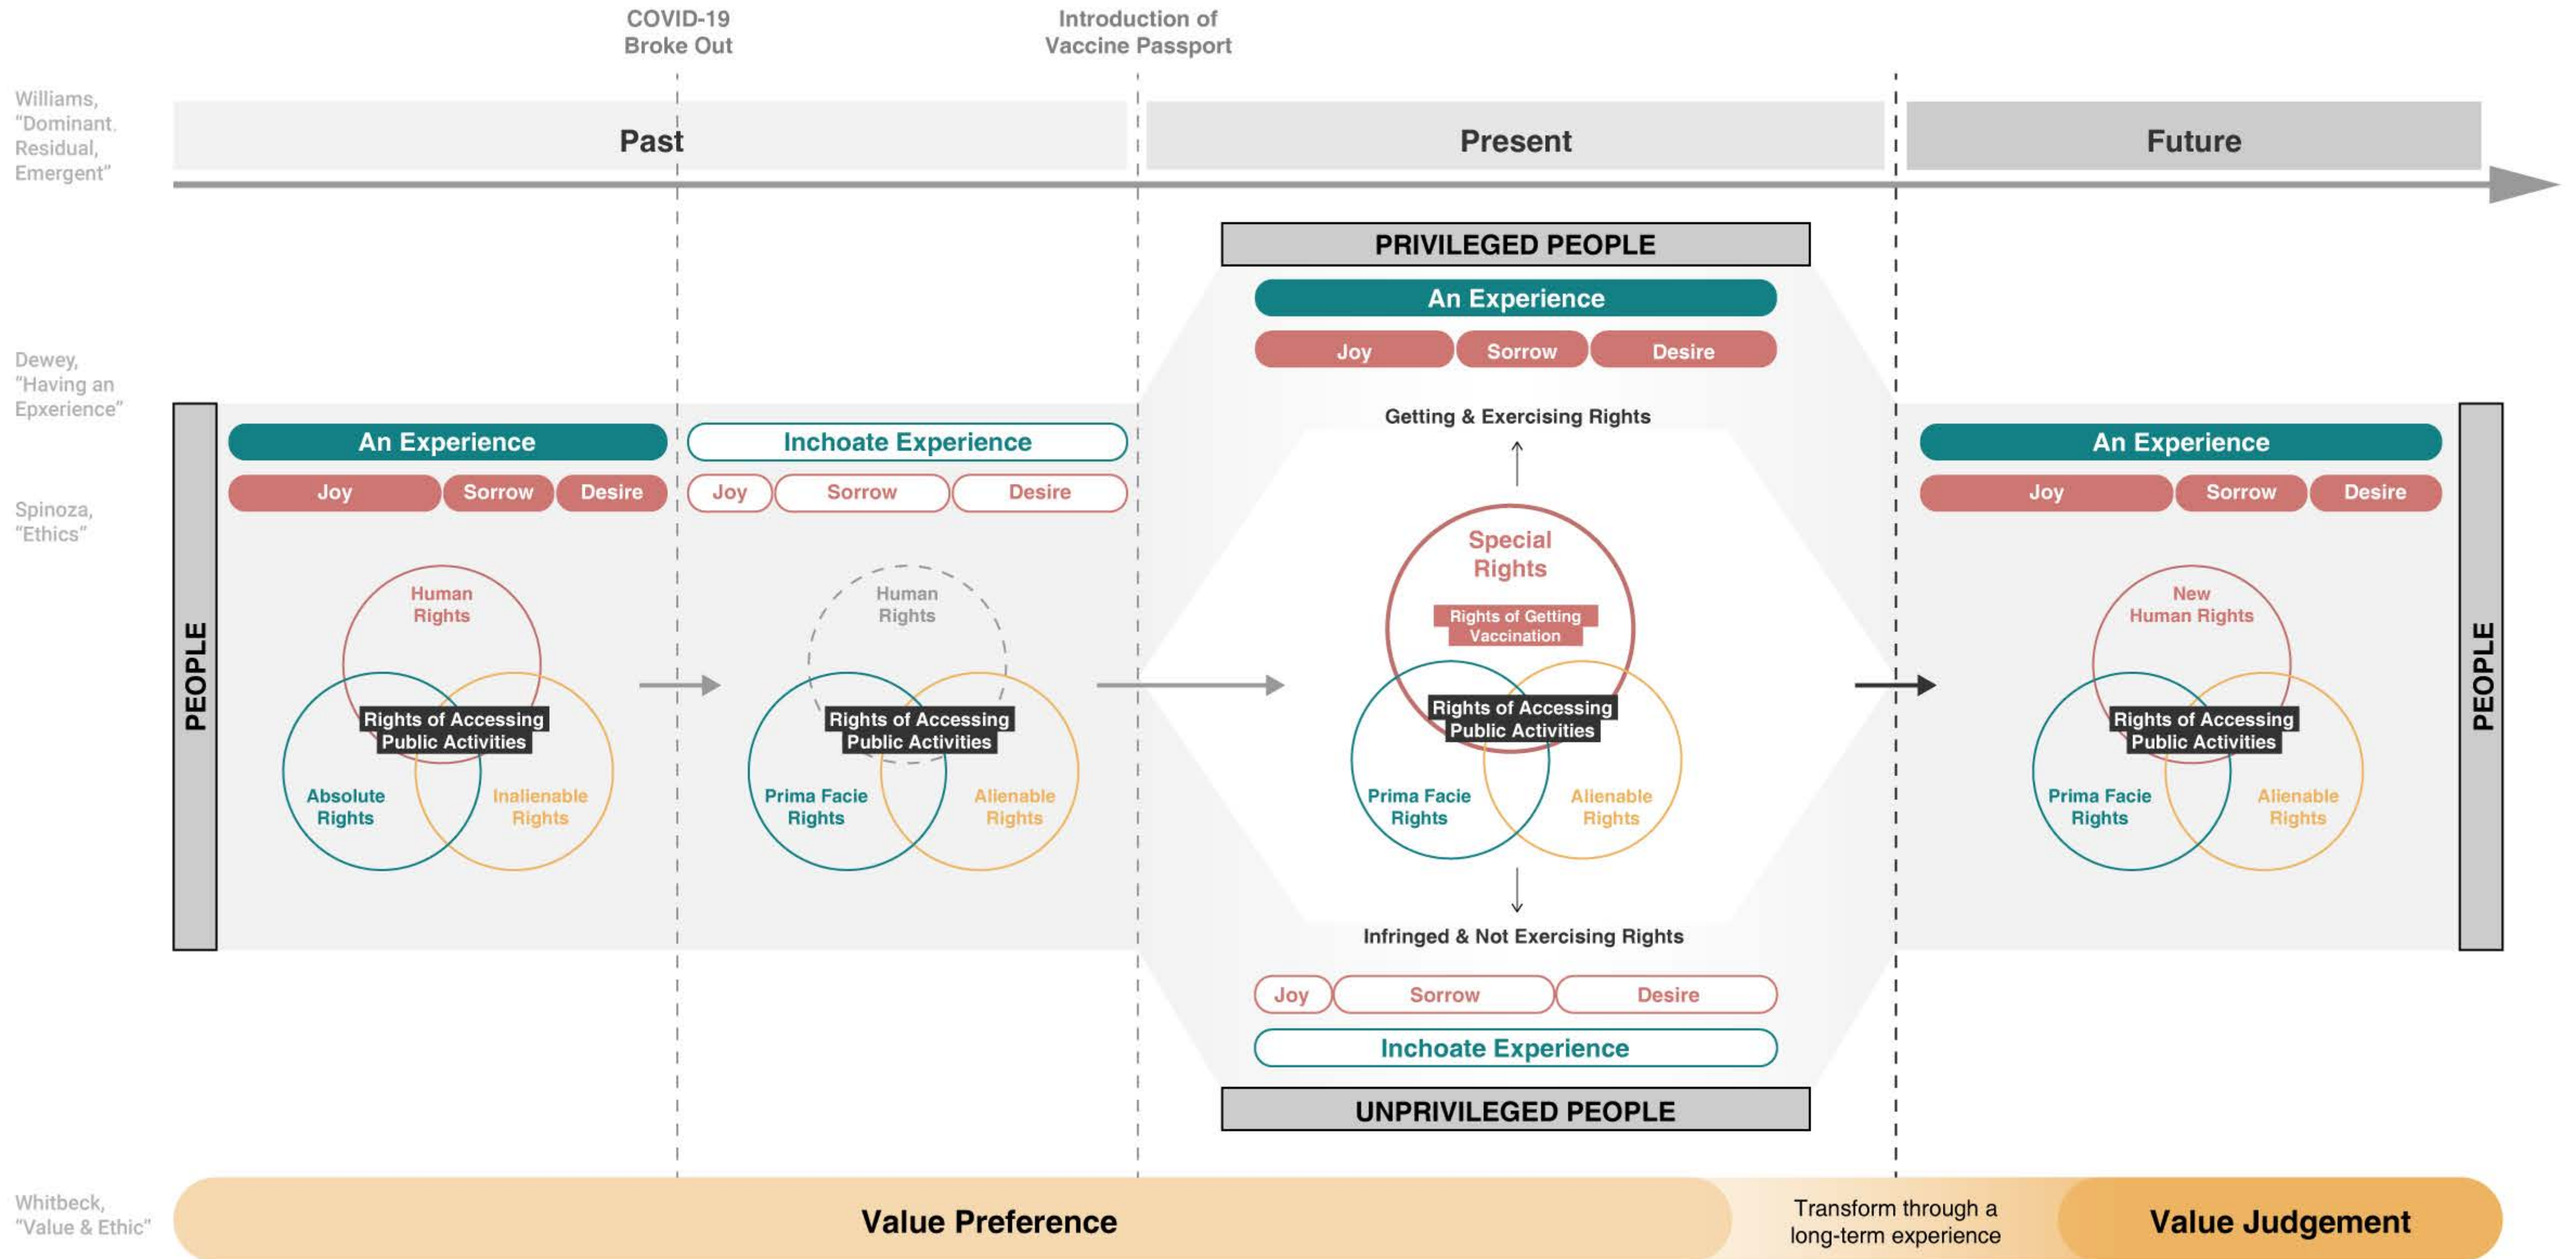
COVID-19 Broke Out

Introduction of Vaccine Passport

Williams, "Dominant, Residual, Emergent"

Past

Present

Future

PRIVILEGED PEOPLE

An Experience

Joy Sorrow Desire

Getting & Exercising Rights

Dewey, "Having an Epxerience"

Spinoza, "Ethics"

PEOPLE

An Experience

Joy Sorrow Desire

Human Rights

Rights of Accessing Public Activities

Absolute Rights

Inalienable Rights

Inchoate Experience

Joy Sorrow Desire

Human Rights

Rights of Accessing Public Activities

Prima Facie Rights

Alienable Rights

Special Rights

Rights of Getting Vaccination

Rights of Accessing Public Activities

Prima Facie Rights

Alienable Rights

Infringed & Not Exercising Rights

Joy Sorrow Desire

Inchoate Experience

UNPRIVILEGED PEOPLE

An Experience

Joy Sorrow Desire

New Human Rights

Rights of Accessing Public Activities

Prima Facie Rights

Alienable Rights

PEOPLE

Whitbeck, "Value & Ethic"

Value Preference

Transform through a long-term experience

Value Judgement